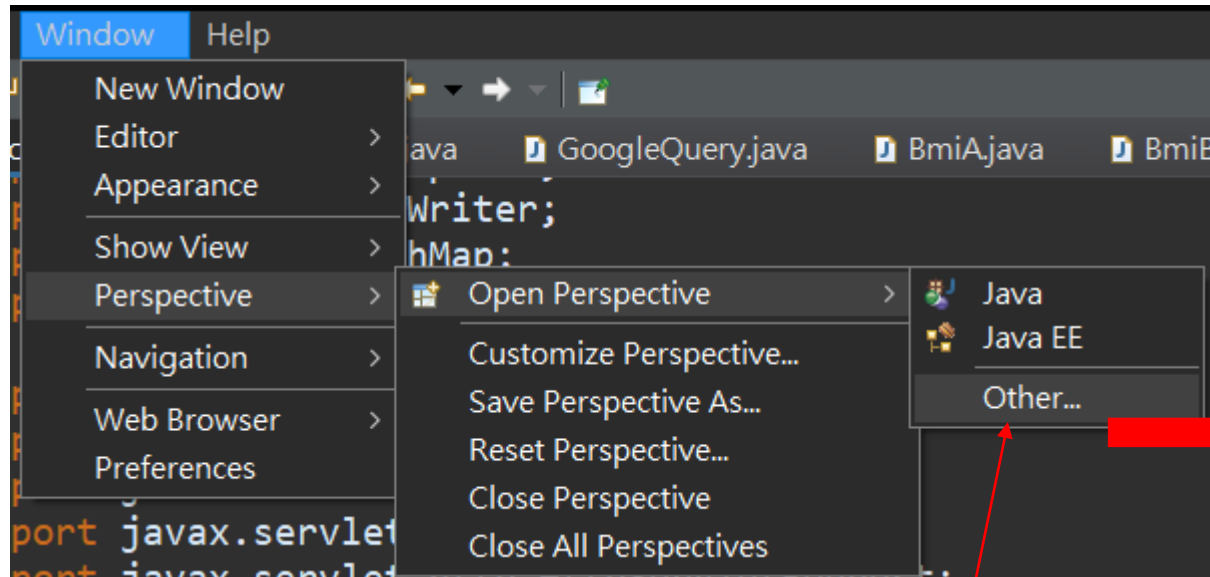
Window Help

New Window
Editor
Appearance
Show View
Perspective
Navigation
Web Browser
Preferences

ava GoogleQuery.java BmiA.java BmiE

Writer;
hMap;

Open Perspective
Customize Perspective...
Save Perspective As...
Reset Perspective...
Close Perspective
Close All Perspectives

Java
Java EE
Other...

port javax.servlet